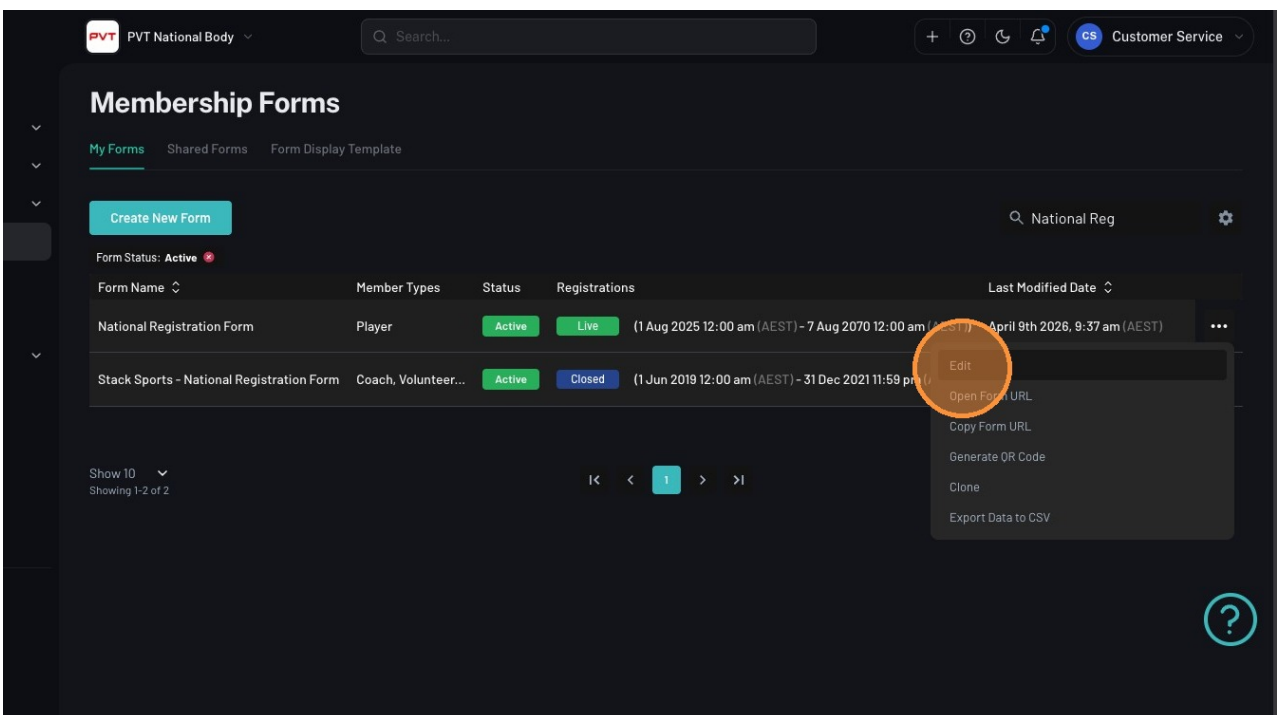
PVT PVT National Body

Search...

CS Customer Service

Membership Forms

My Forms Shared Forms Form Display Template

Create New Form

National Reg

Form Status: Active

| Form Name | Member Types | Status | Registrations | Last Modified Date |
|---|---|---|---|---|
| National Registration Form | Player | Active | Live (1 Aug 2025 12:00 am (AEST) - 7 Aug 2070 12:00 am (AEST)) | April 9th 2026, 9:37 am (AEST) |
| Stack Sports - National Registration Form | Coach, Volunteer... | Active | Closed (1 Jun 2019 12:00 am (AEST) - 31 Dec 2021 11:59 pm ([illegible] | |

Edit
Open Form URL
Copy Form URL
Generate QR Code
Clone
Export Data to CSV

Show 10
Showing 1-2 of 2

1

?